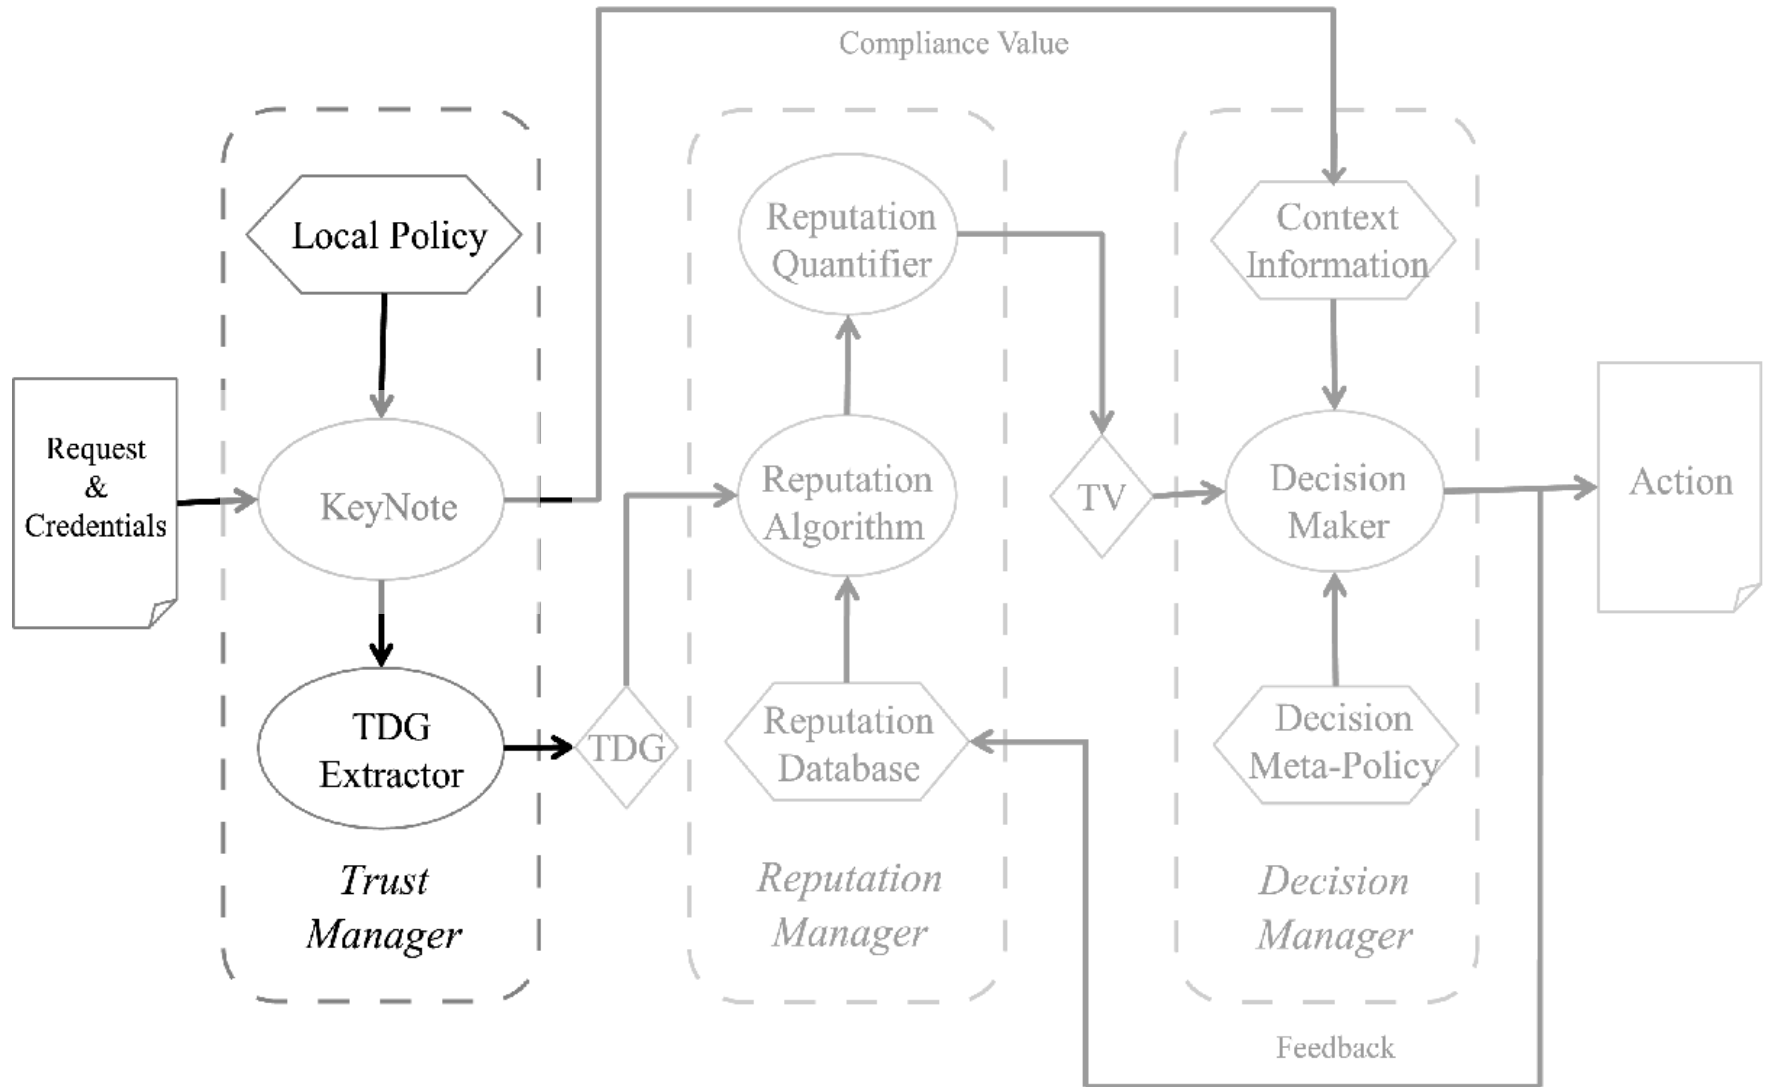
Compliance Value

Local Policy

Request & Credentials

KeyNote

TDG Extractor

Trust Manager

TDG

Reputation Quantifier

Reputation Algorithm

Reputation Database

Reputation Manager

TV

Context Information

Decision Maker

Decision Meta-Policy

Decision Manager

Action

Feedback